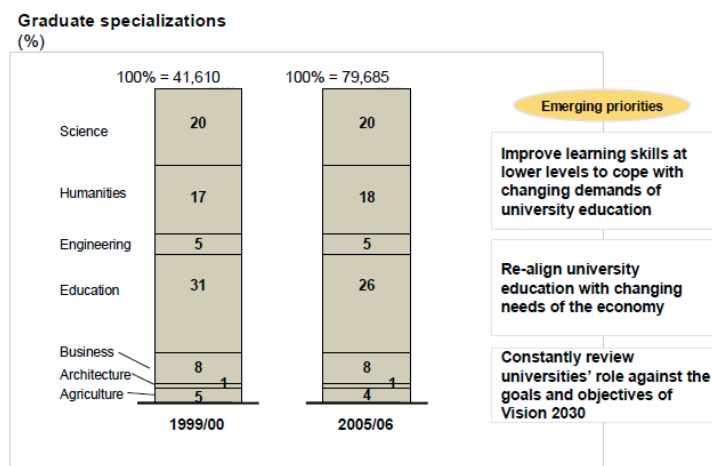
Graduate specializations
(%)

100% = 41,610

100% = 79,685

Science
Humanities
Engineering
Education
Business
Architecture
Agriculture

| | 1999/00 | 2005/06 |
|---|---|---|
| Science | 20 | 20 |
| Humanities | 17 | 18 |
| Engineering | 5 | 5 |
| Education | 31 | 26 |
| Business | 8 | 8 |
| Architecture | 1 | 1 |
| Agriculture | 5 | 4 |

Emerging priorities

Improve learning skills at lower levels to cope with changing demands of university education

Re-align university education with changing needs of the economy

Constantly review universities' role against the goals and objectives of Vision 2030